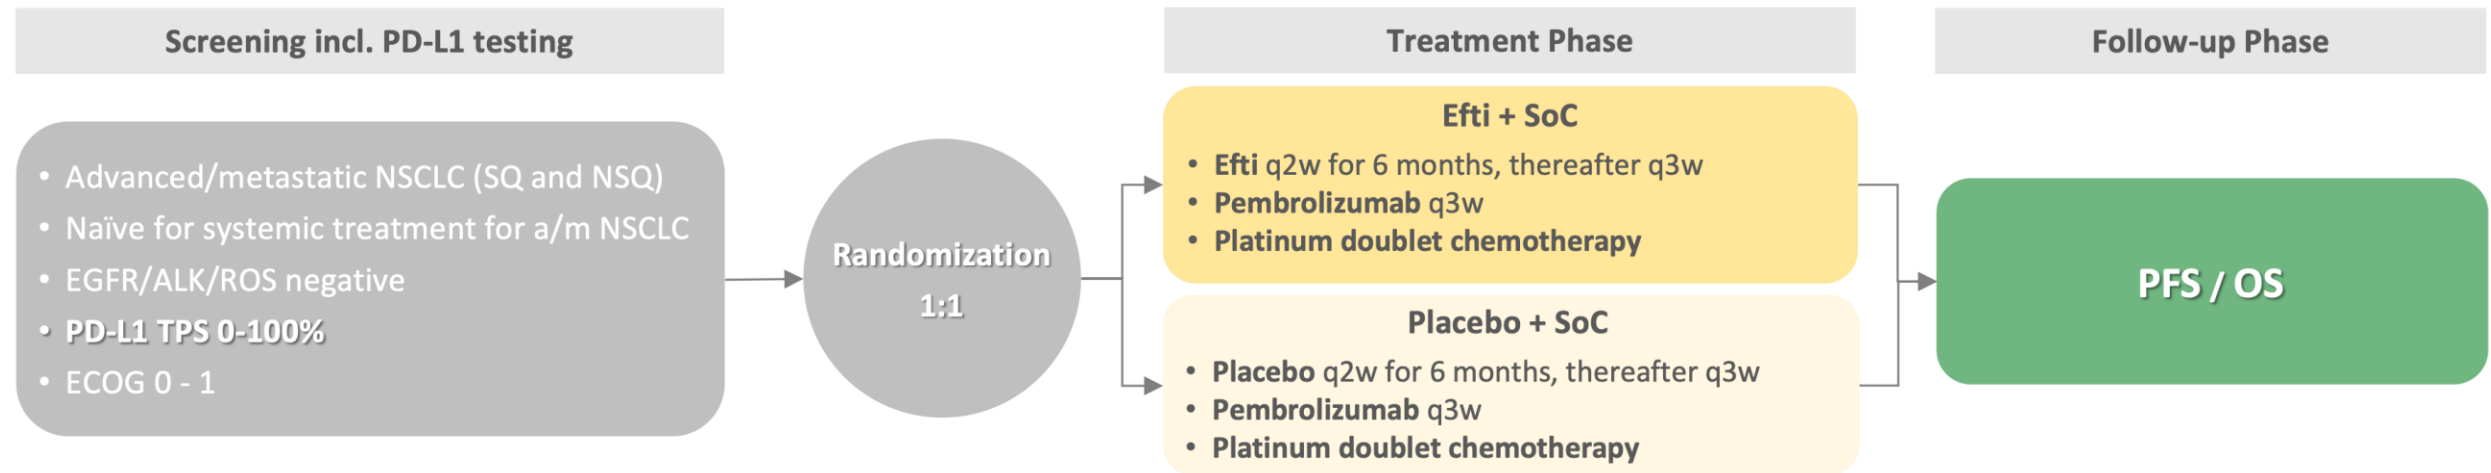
Screening incl. PD-L1 testing

Treatment Phase

Follow-up Phase

• Advanced/metastatic NSCLC (SQ and NSQ)
• Naïve for systemic treatment for a/m NSCLC
• EGFR/ALK/ROS negative
• PD-L1 TPS 0-100%
• ECOG 0 - 1

Randomization
1:1

Efti + SoC
• Efti q2w for 6 months, thereafter q3w
• Pembrolizumab q3w
• Platinum doublet chemotherapy

Placebo + SoC
• Placebo q2w for 6 months, thereafter q3w
• Pembrolizumab q3w
• Platinum doublet chemotherapy

PFS / OS